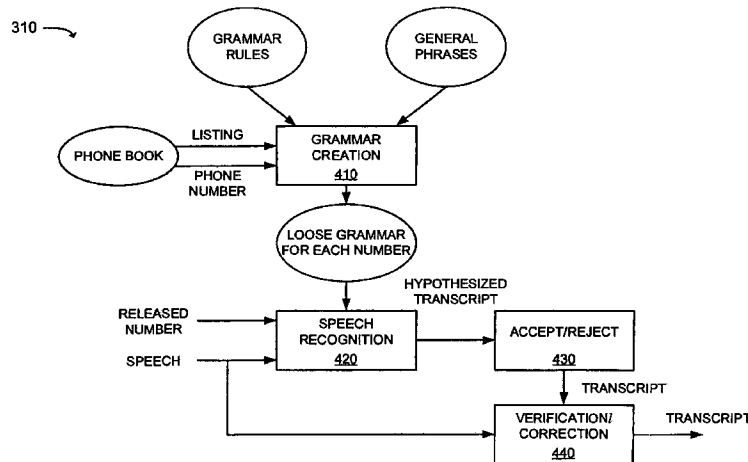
310

GRAMMAR RULES

GENERAL PHRASES

PHONE BOOK

LISTING

PHONE NUMBER

GRAMMAR CREATION
410

LOOSE GRAMMAR FOR EACH NUMBER

HYPOTHESIZED TRANSCRIPT

RELEASED NUMBER

SPEECH

SPEECH RECOGNITION
420

ACCEPT/REJECT
430

TRANSCRIPT

VERIFICATION/ CORRECTION
440

TRANSCRIPT